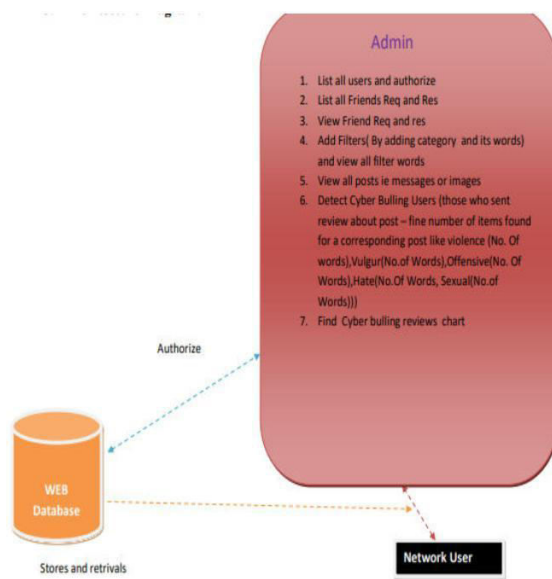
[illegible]

Admin

1. List all users and authorize
2. List all Friends Req and Res
3. View Friend Req and res
4. Add Filters( By adding category and its words) and view all filter words
5. View all posts ie messages or images
6. Detect Cyber Bulling Users (those who sent review about post – fine number of items found for a corresponding post like violence (No. Of words),Vulgur(No.of Words),Offensive(No. Of Words),Hate(No.Of Words, Sexual(No.of Words)))
7. Find Cyber bulling reviews chart

Authorize

WEB Database

Stores and retrivals

Network User